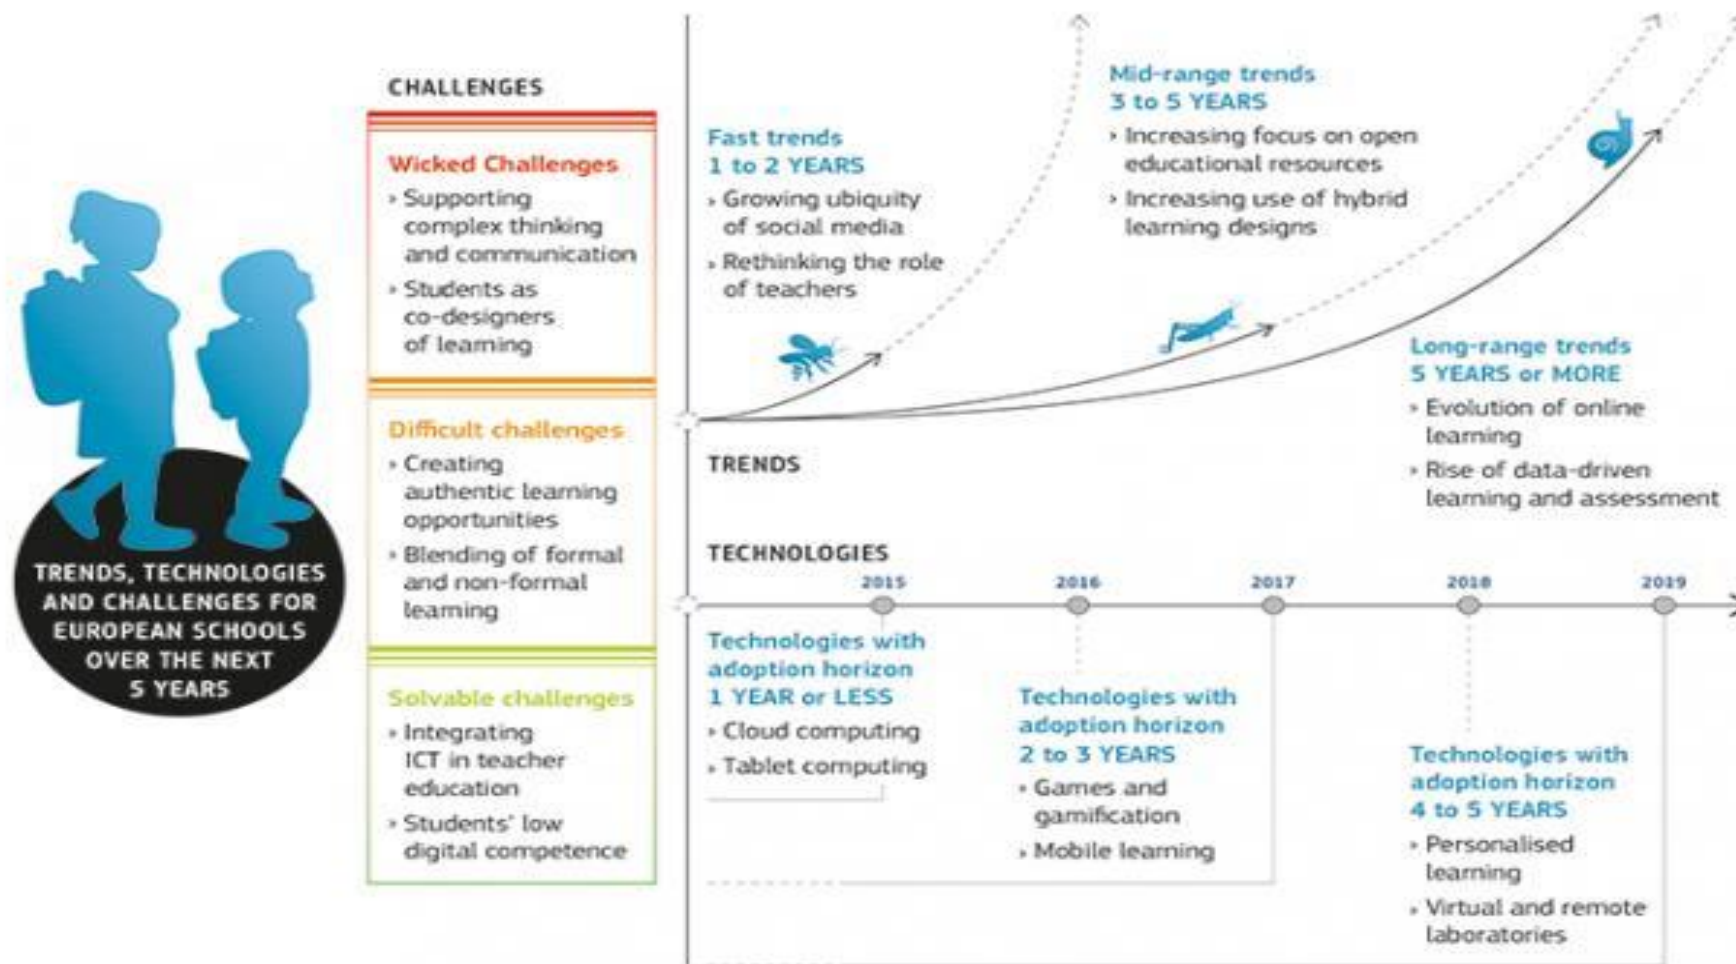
TRENDS, TECHNOLOGIES AND CHALLENGES FOR EUROPEAN SCHOOLS OVER THE NEXT 5 YEARS

CHALLENGES

Wicked Challenges
› Supporting complex thinking and communication
› Students as co-designers of learning

Difficult challenges
› Creating authentic learning opportunities
› Blending of formal and non-formal learning

Solvable challenges
› Integrating ICT in teacher education
› Students' low digital competence

Fast trends
1 to 2 YEARS
› Growing ubiquity of social media
› Rethinking the role of teachers

Mid-range trends
3 to 5 YEARS
› Increasing focus on open educational resources
› Increasing use of hybrid learning designs

Long-range trends
5 YEARS or MORE
› Evolution of online learning
› Rise of data-driven learning and assessment

TRENDS

TECHNOLOGIES

2015 2016 2017 2018 2019

Technologies with adoption horizon
1 YEAR or LESS
› Cloud computing
› Tablet computing

Technologies with adoption horizon
2 to 3 YEARS
› Games and gamification
› Mobile learning

Technologies with adoption horizon
4 to 5 YEARS
› Personalised learning
› Virtual and remote laboratories